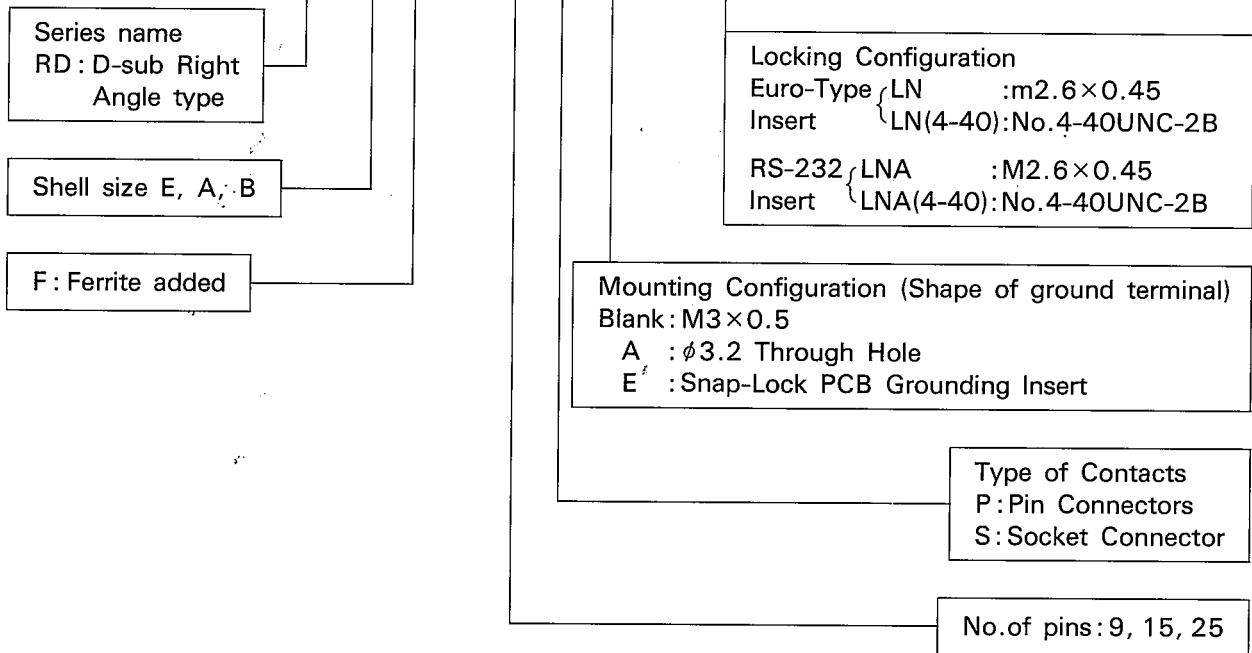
Series name
RD : D-sub Right Angle type

Shell size E, A, B

F : Ferrite added

Locking Configuration
Euro-Type Insert $\{$ LN : m2.6×0.45
LN(4-40) : No.4-40UNC-2B

RS-232 Insert $\{$ LNA : M2.6×0.45
LNA(4-40) : No.4-40UNC-2B

Mounting Configuration (Shape of ground terminal)
Blank : M3×0.5
A : $\phi$3.2 Through Hole
E : Snap-Lock PCB Grounding Insert

Type of Contacts
P : Pin Connectors
S : Socket Connector

No.of pins : 9, 15, 25